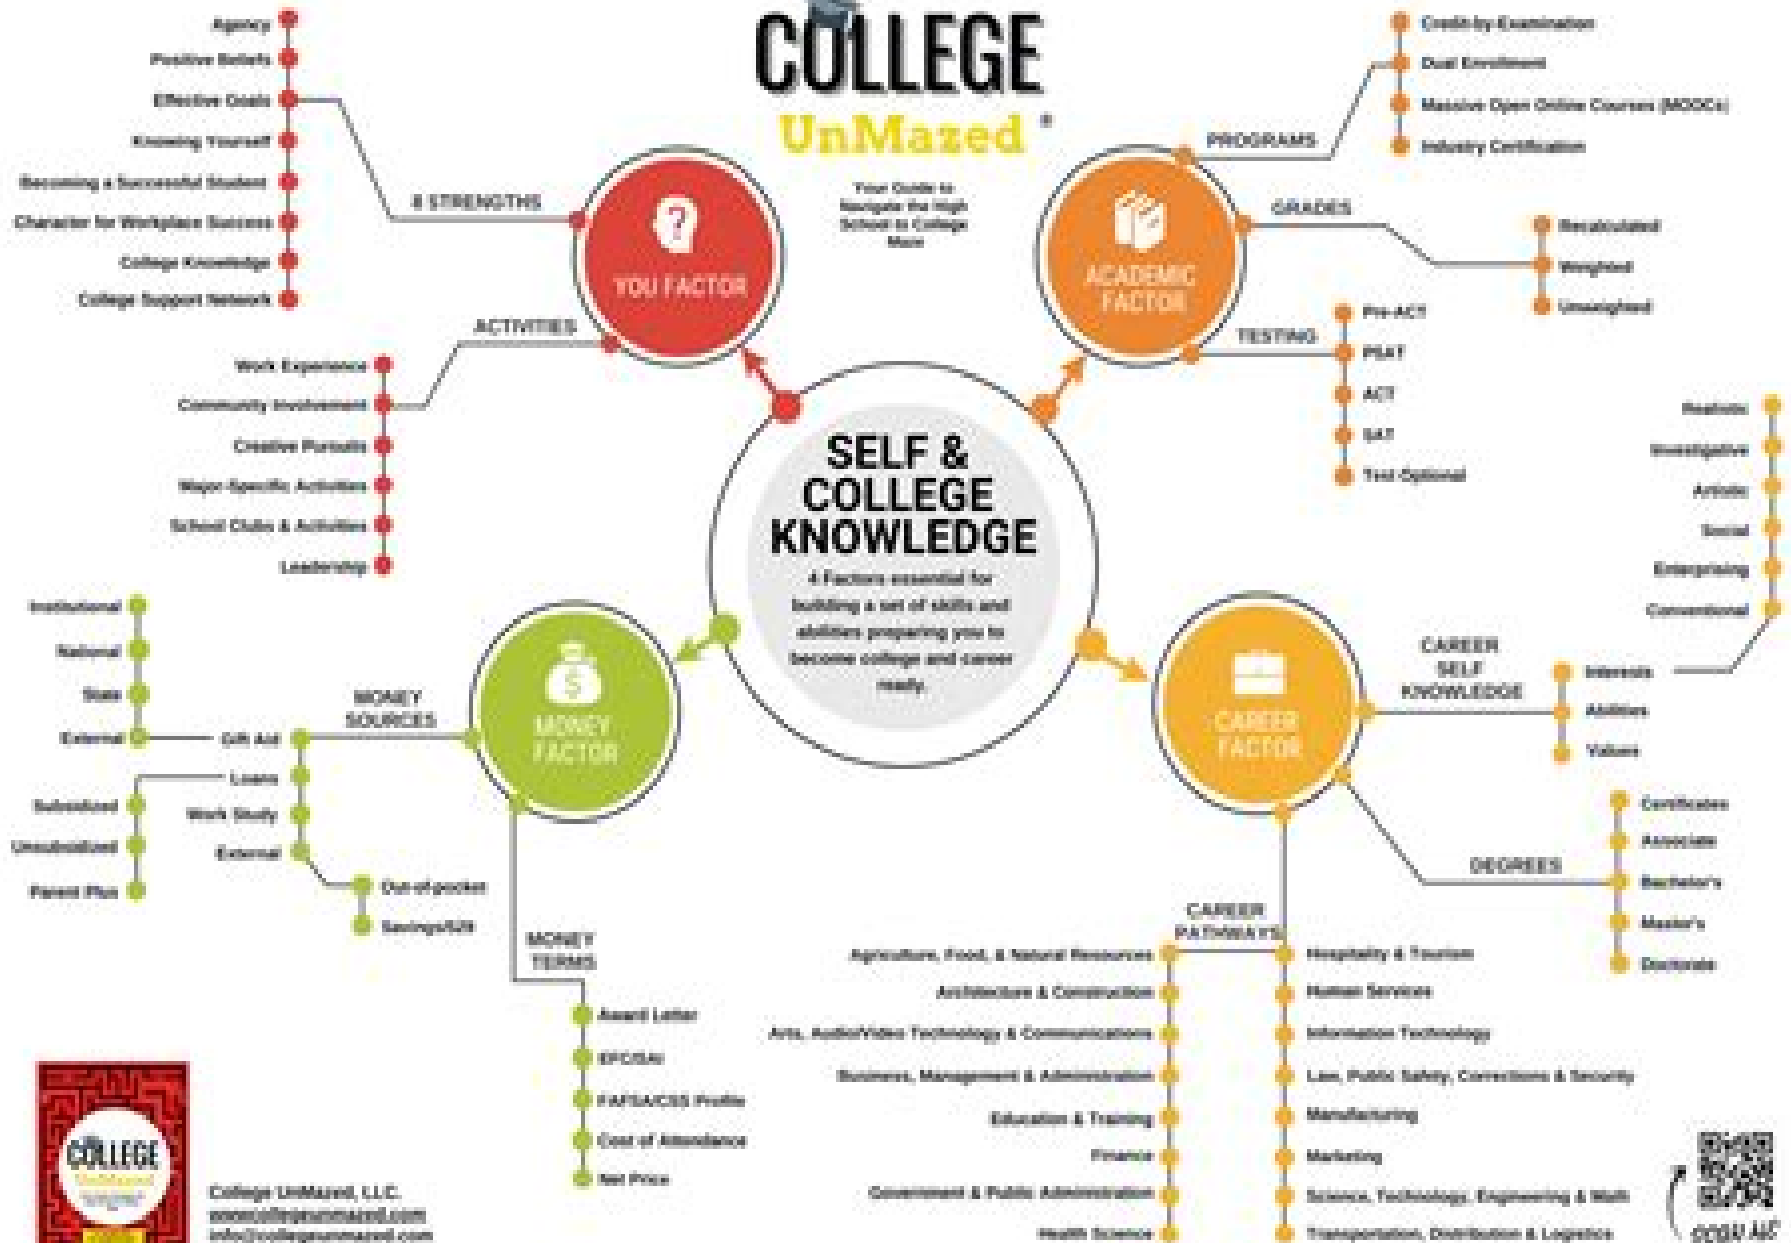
COLLEGE
UnMazed®

Your Guide to Navigate the High School to College Maze

Agency
Positive Beliefs
Effective Goals
Knowing Yourself
Becoming a Successful Student
Character for Workplace Success
College Knowledge
College Support Network

8 STRENGTHS

YOU FACTOR

ACTIVITIES

Work Experience
Community Involvement
Creative Pursuits
Major-Specific Activities
School Clubs & Activities
Leadership

PROGRAMS

Credit-by-Examination
Dual Enrollment
Massive Open Online Courses (MOOCs)
Industry Certification

ACADEMIC FACTOR

GRADES

Recalculated
Weighted
Unweighted

TESTING

Pre-ACT
PSAT
ACT
SAT
Test Optional

SELF & COLLEGE KNOWLEDGE

4 Factors essential for building a set of skills and abilities preparing you to become college and career ready.

Realistic
Investigative
Artistic
Social
Enterprising
Conventional

CAREER FACTOR

CAREER SELF KNOWLEDGE

Interests
Abilities
Values

Certificates
Associate
Bachelor's
Master's
Doctorate

DEGREES

Institutional
National
State
External

MONEY SOURCES

Gift Aid
Loans
Work Study
External

Subsidized
Unsubsidized
Parent Plus

Out-of-pocket
Savings/529

MONEY FACTOR

MONEY TERMS

Award Letter
EFC/SAI
FAFSA/CSS Profile
Cost of Attendance
Net Price

CAREER PATHWAYS

Agriculture, Food, & Natural Resources
Architecture & Construction
Arts, Audio/Video Technology & Communications
Business, Management & Administration
Education & Training
Finance
Government & Public Administration
Health Science

Hospitality & Tourism
Human Services
Information Technology
Law, Public Safety, Corrections & Security
Manufacturing
Marketing
Science, Technology, Engineering & Math
Transportation, Distribution & Logistics

COLLEGE UnMazed

College UnMazed, LLC.
www.collegeunmazed.com
info@collegeunmazed.com

scan me